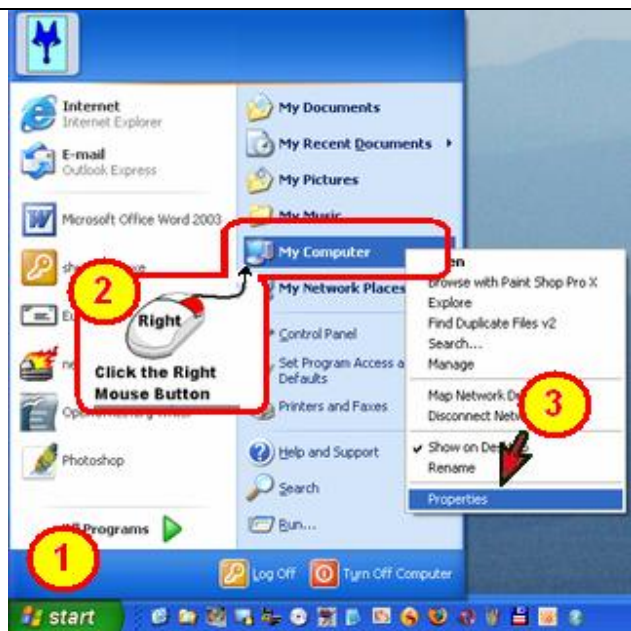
Internet
Internet Explorer

E-mail
Outlook Express

Microsoft Office Word 2003

sh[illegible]e

E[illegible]

ne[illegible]

Op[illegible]

Photoshop

All Programs

My Documents

My Recent Documents

My Pictures

My Music

My Computer

My Network Places

Control Panel

Set Program Access a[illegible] Defaults

Printers and Faxes

Help and Support

Search

Run...

2

Right

Click the Right Mouse Button

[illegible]en
Browse with Paint Shop Pro X
Explore
Find Duplicate Files v2
Search...
Manage
Map Network Dr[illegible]
Disconnect Netw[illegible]
Show on De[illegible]
Rename
Properties

3

1

Log Off

Turn Off Computer

start